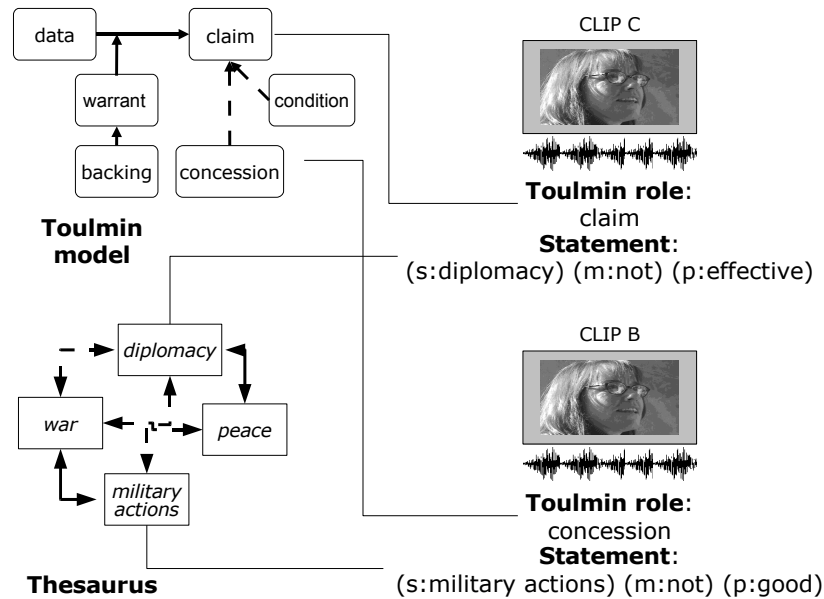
data

claim

warrant

condition

backing

concession

Toulmin model

CLIP C

Toulmin role:
claim
Statement:
(s:diplomacy) (m:not) (p:effective)

diplomacy

war

peace

military actions

Thesaurus

CLIP B

Toulmin role:
concession
Statement:
(s:military actions) (m:not) (p:good)